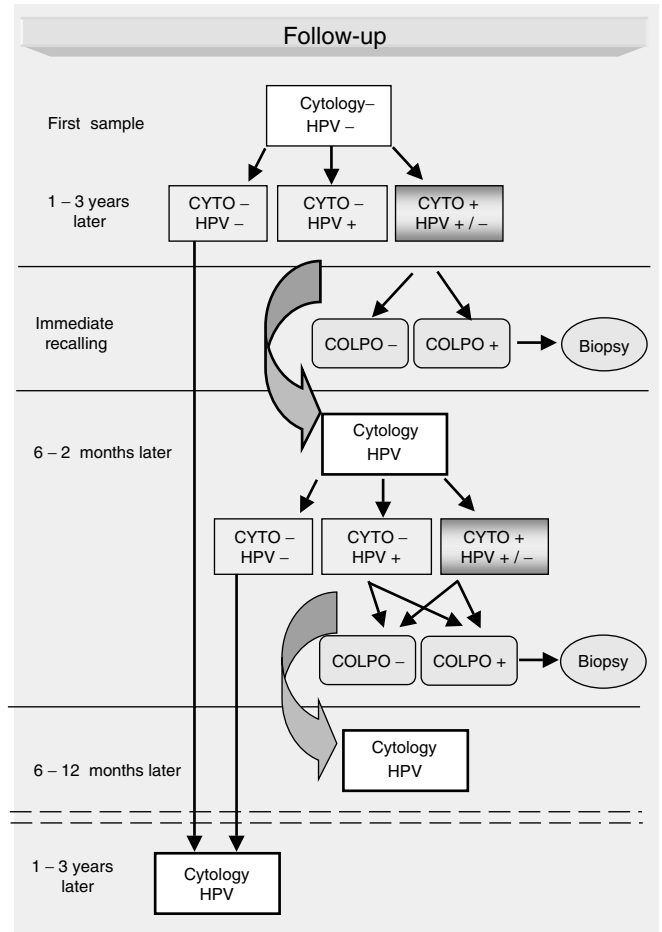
Follow-up

First sample

Cytology–
HPV –

1 – 3 years later

CYTO –
HPV –

CYTO –
HPV +

CYTO +
HPV + / –

Immediate recalling

COLPO –

COLPO +

Biopsy

6 – 2 months later

Cytology
HPV

CYTO –
HPV –

CYTO –
HPV +

CYTO +
HPV + / –

COLPO –

COLPO +

Biopsy

6 – 12 months later

Cytology
HPV

1 – 3 years later

Cytology
HPV